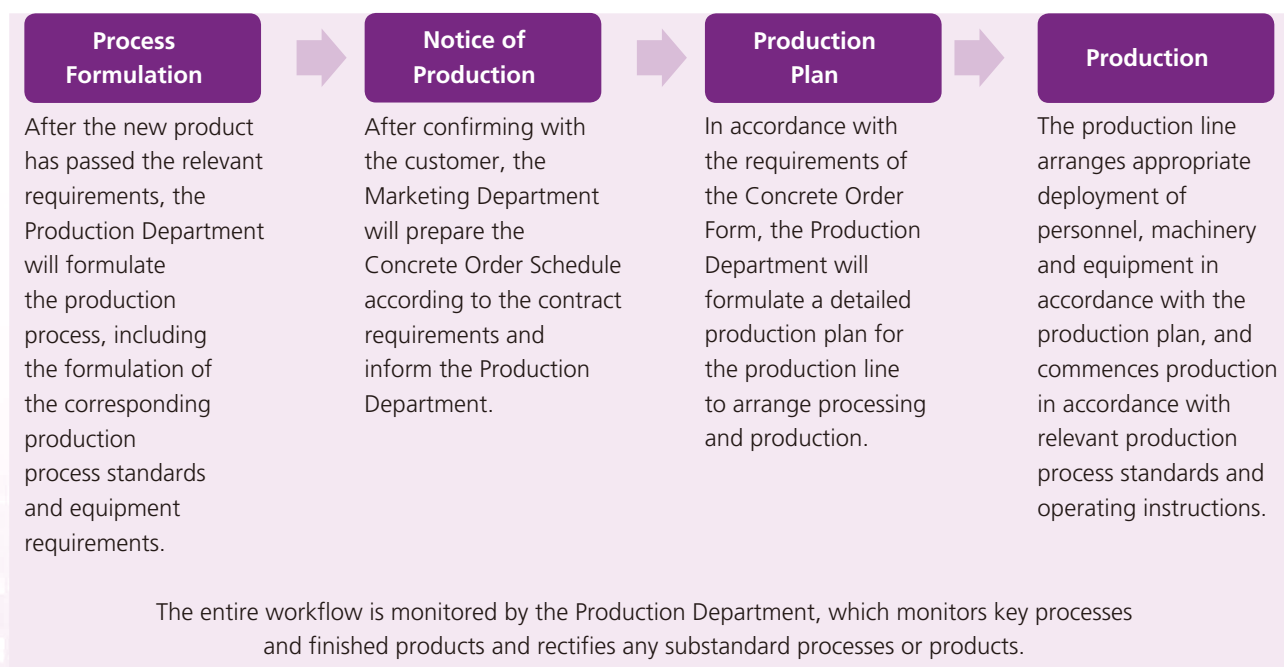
Process Formulation

After the new product has passed the relevant requirements, the Production Department will formulate the production process, including the formulation of the corresponding production process standards and equipment requirements.

Notice of Production

After confirming with the customer, the Marketing Department will prepare the Concrete Order Schedule according to the contract requirements and inform the Production Department.

Production Plan

In accordance with the requirements of the Concrete Order Form, the Production Department will formulate a detailed production plan for the production line to arrange processing and production.

Production

The production line arranges appropriate deployment of personnel, machinery and equipment in accordance with the production plan, and commences production in accordance with relevant production process standards and operating instructions.

The entire workflow is monitored by the Production Department, which monitors key processes and finished products and rectifies any substandard processes or products.